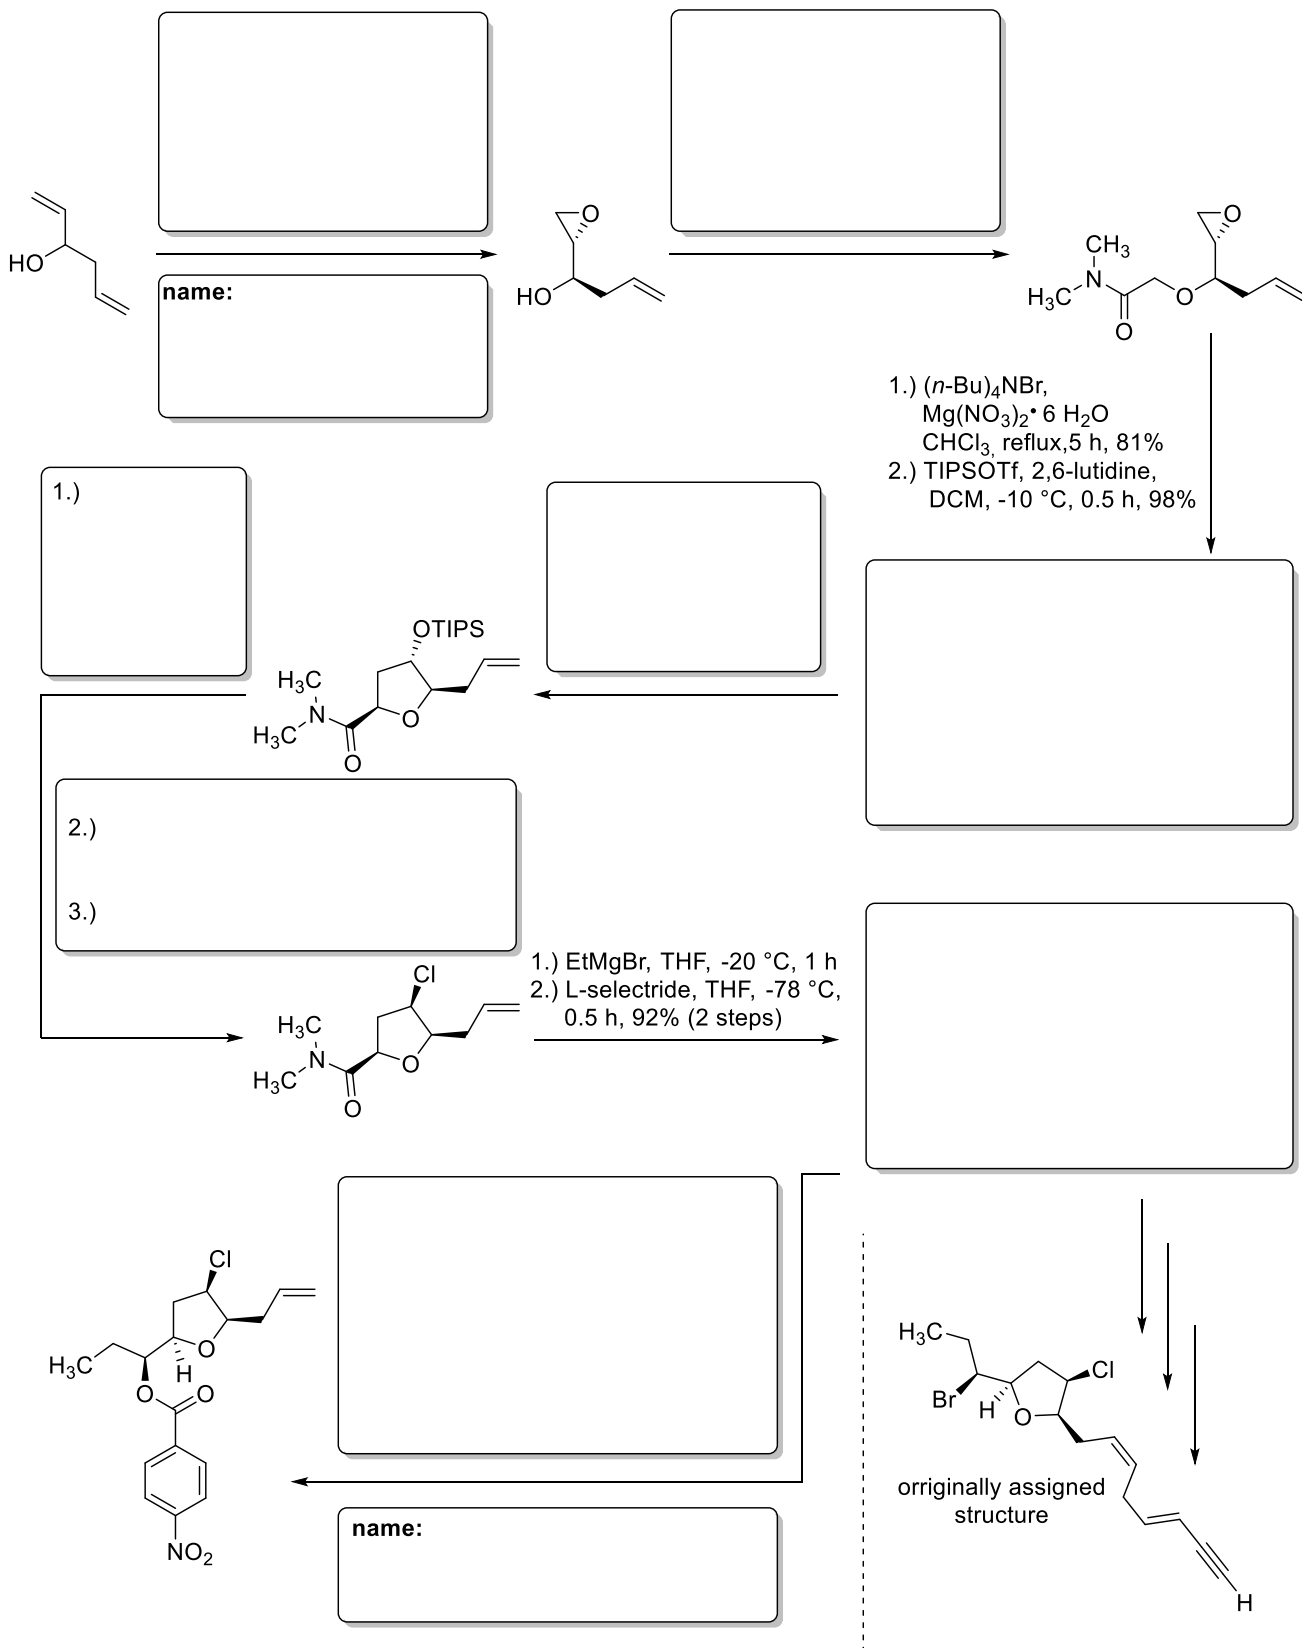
name:

HO

O

HO

$CH_3$
$H_3C$ N O O
O

1.) $(n\text{-Bu})_4NBr$, $Mg(NO_3)_2 \cdot 6\ H_2O$ $CHCl_3$, reflux,5 h, 81%
2.) TIPSOTf, 2,6-lutidine, DCM, -10 °C, 0.5 h, 98%

1.)

OTIPS
$H_3C$ N $H_3C$ O O

2.)

3.)

Cl
$H_3C$ N $H_3C$ O O

1.) EtMgBr, THF, -20 °C, 1 h
2.) L-selectride, THF, -78 °C, 0.5 h, 92% (2 steps)

Cl
$H_3C$ H O O O
$NO_2$

name:

$H_3C$
Br H O Cl

orriginally assigned structure

H